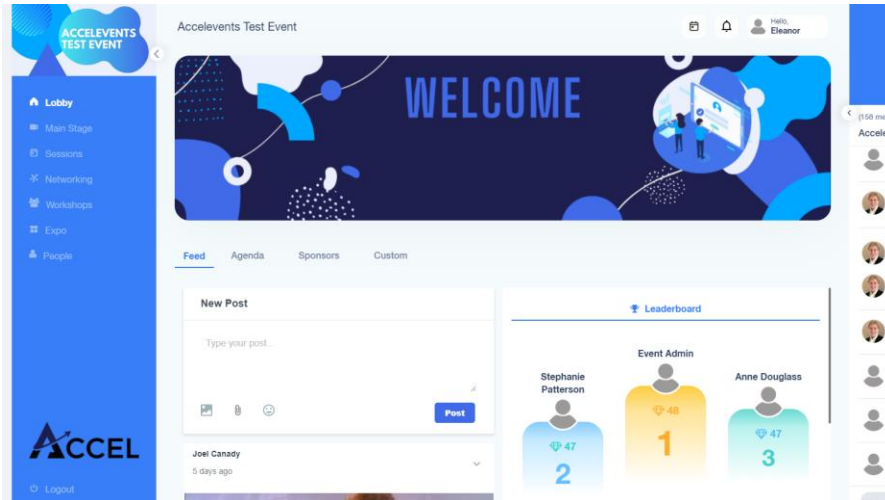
ACCELEVENTS TEST EVENT

Lobby
Main Stage
Sessions
Networking
Workshops
Expo
People

ACCEL

Logout

Accelevents Test Event

Hello, Eleanor

WELCOME

Feed
Agenda
Sponsors
Custom

New Post

Type your post...

Post

Joel Canady
5 days ago

Leaderboard

Stephanie Patterson
47
2

Event Admin
48
1

Anne Douglass
47
3

(158 me
Accele